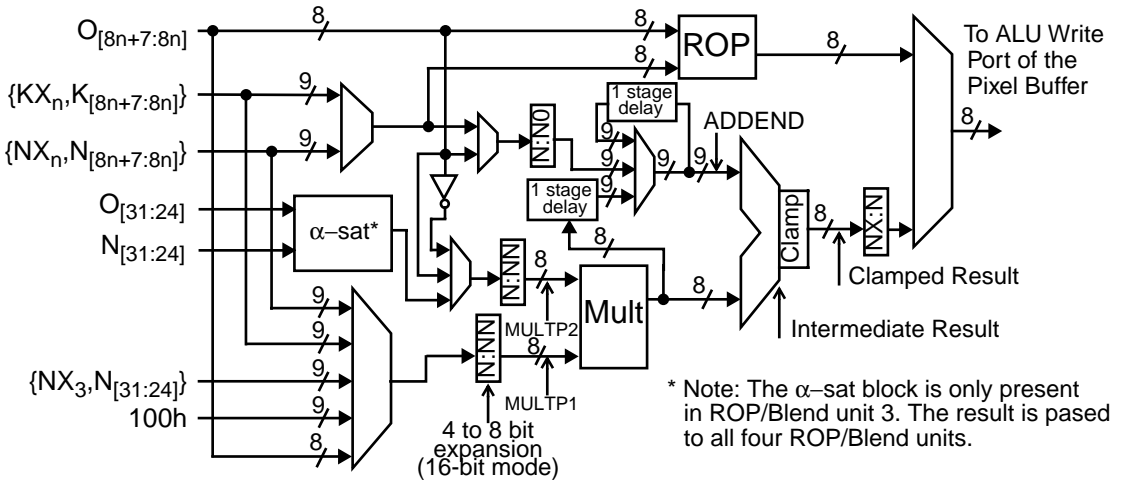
$O_{[8n+7:8n]}$

$\{KX_n, K_{[8n+7:8n]}\}$

$\{NX_n, N_{[8n+7:8n]}\}$

$O_{[31:24]}$

$N_{[31:24]}$

$\{NX_3, N_{[31:24]}\}$

100h

8

8

8

9

9

9

9

9

9

8

8

8

8

8

8

9

9

9

8

ROP

To ALU Write Port of the Pixel Buffer

1 stage delay

1 stage delay

ADDEND

N:N0

N:NN

N:NN

NX:N

α–sat*

Mult

Clamp

MULTP2

MULTP1

Clamped Result

Intermediate Result

4 to 8 bit expansion (16-bit mode)

* Note: The α–sat block is only present in ROP/Blend unit 3. The result is pased to all four ROP/Blend units.